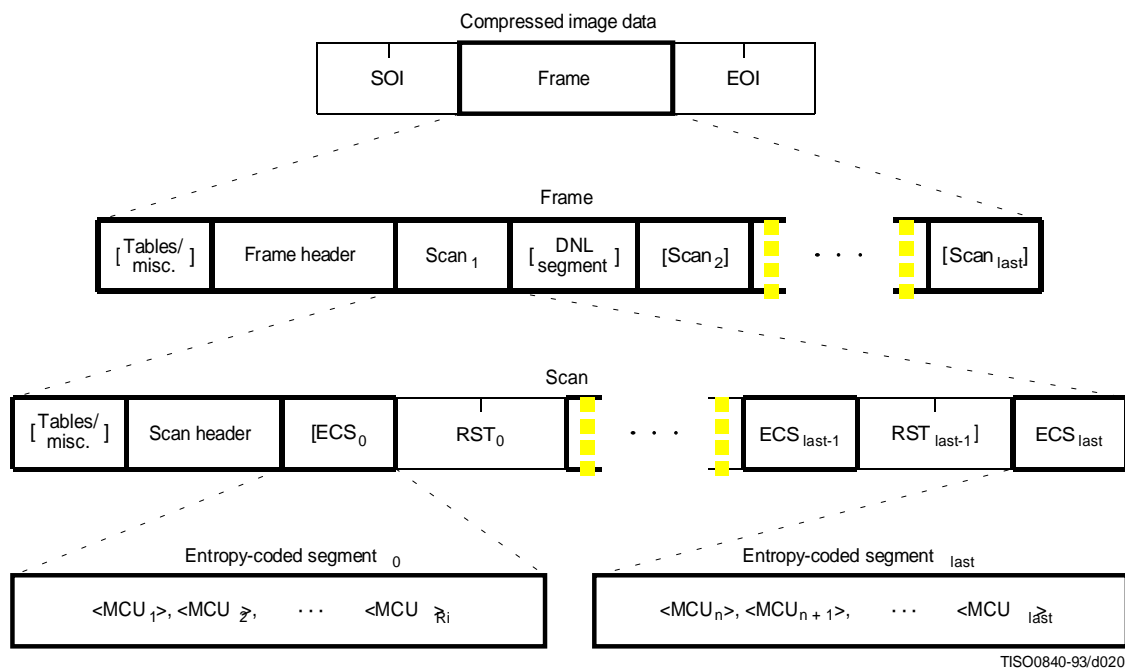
Compressed image data

SOI

Frame

EOI

Frame

[ Tables/ misc. ]

Frame header

Scan $_1$

[ DNL segment ]

[Scan $_2$]

· · ·

[Scan $_{last}$]

Scan

[ Tables/ misc. ]

Scan header

[ECS$_0$

RST$_0$

· · ·

ECS $_{last-1}$

RST $_{last-1}$]

ECS $_{last}$

Entropy-coded segment $_0$

<MCU $_1$>, <MCU $_2$>, · · · <MCU $_{Ri}$>

Entropy-coded segment $_{last}$

<MCU$_n$>, <MCU$_{n+1}$>, · · · <MCU $_{last}$>

TISO0840-93/d020